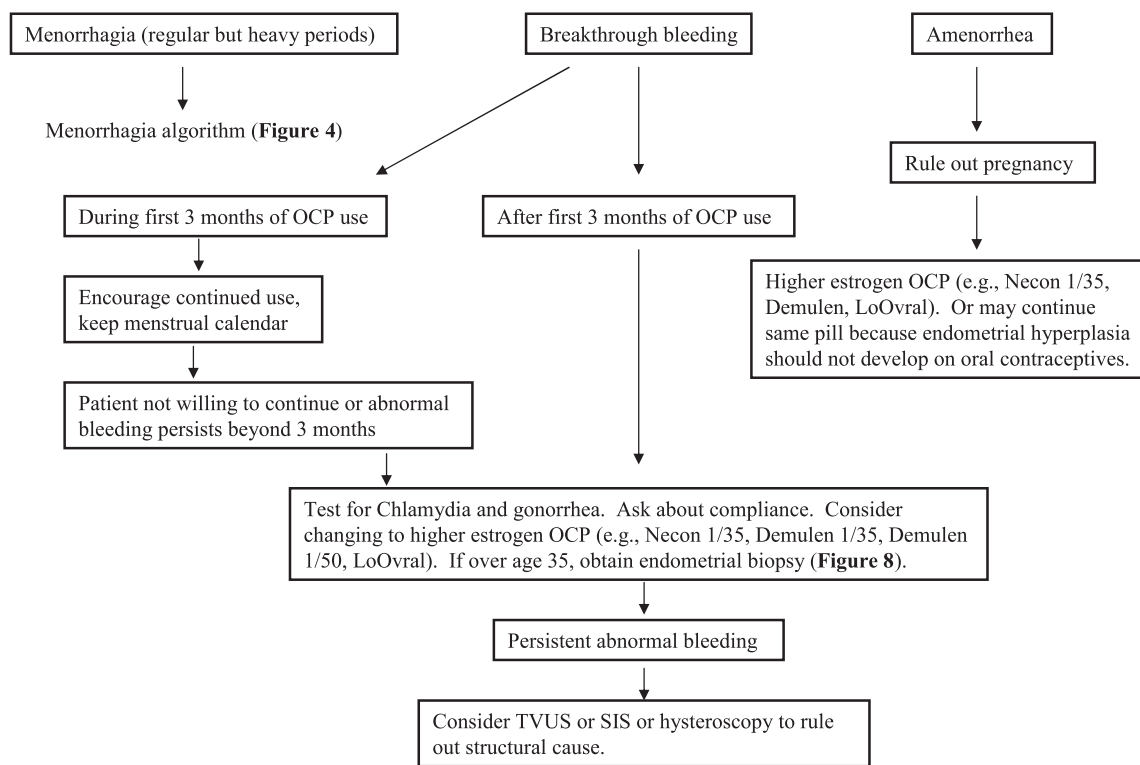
Menorrhagia (regular but heavy periods)

Breakthrough bleeding

Amenorrhea

Menorrhagia algorithm (**Figure 4**)

Rule out pregnancy

During first 3 months of OCP use

After first 3 months of OCP use

Higher estrogen OCP (e.g., Necon 1/35, Demulen, LoOvral). Or may continue same pill because endometrial hyperplasia should not develop on oral contraceptives.

Encourage continued use, keep menstrual calendar

Patient not willing to continue or abnormal bleeding persists beyond 3 months

Test for Chlamydia and gonorrhea. Ask about compliance. Consider changing to higher estrogen OCP (e.g., Necon 1/35, Demulen 1/35, Demulen 1/50, LoOvral). If over age 35, obtain endometrial biopsy (**Figure 8**).

Persistent abnormal bleeding

Consider TVUS or SIS or hysteroscopy to rule out structural cause.